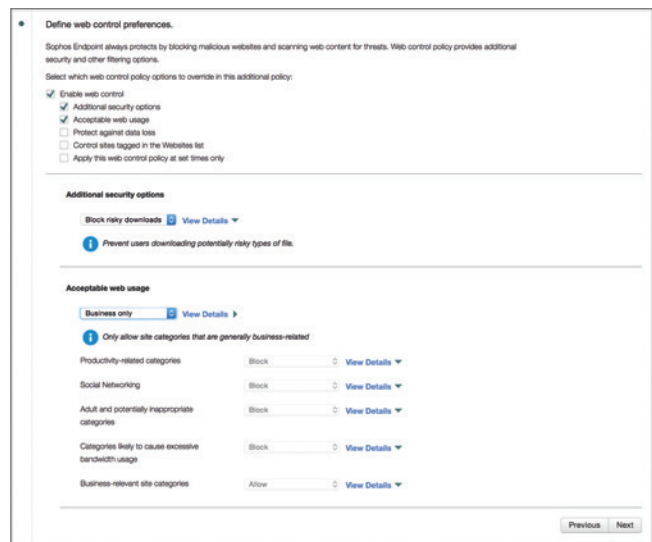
Define web control preferences.

Sophos Endpoint always protects by blocking malicious websites and scanning web content for threats. Web control policy provides additional security and other filtering options.

Select which web control policy options to override in this additional policy:

Enable web control
Additional security options
Acceptable web usage
Protect against data loss
Control sites tagged in the Websites list
Apply this web control policy at set times only

Additional security options

Block risky downloads View Details

Prevent users downloading potentially risky types of file.

Acceptable web usage

Business only View Details

Only allow site categories that are generally business-related

| | | |
|---|---|---|
| Productivity-related categories | Block | View Details |
| Social Networking | Block | View Details |
| Adult and potentially inappropriate categories | Block | View Details |
| Categories likely to cause excessive bandwidth usage | Block | View Details |
| Business-relevant site categories | Allow | View Details |

Previous Next